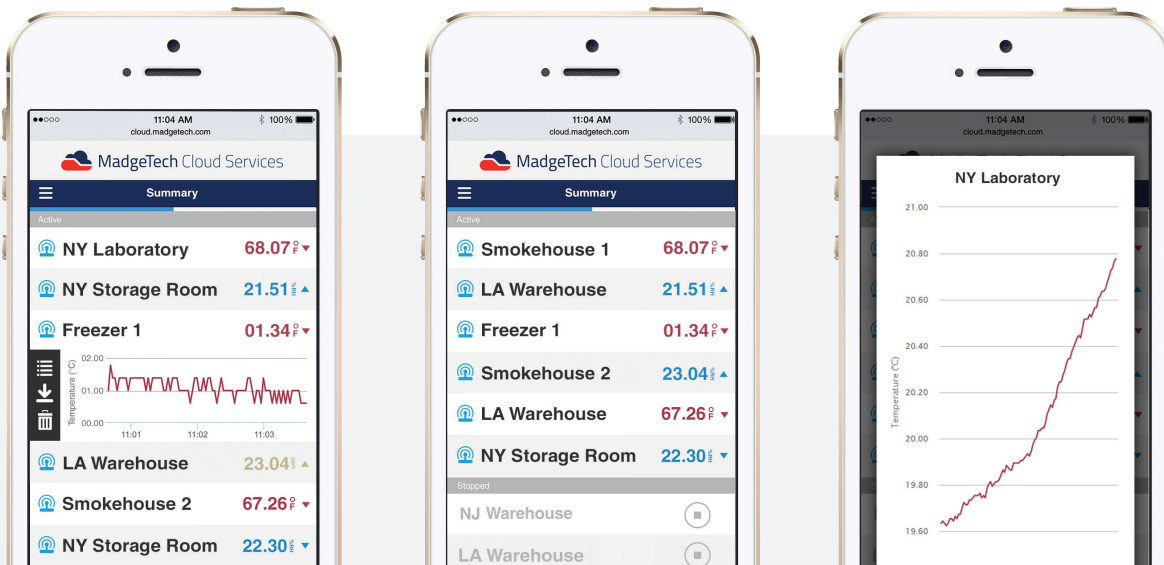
11:04 AM
cloud.madgetech.com
100%
MadgeTech Cloud Services
Summary
Active
NY Laboratory 68.07 °F
NY Storage Room 21.51 %RH
Freezer 1 01.34 °F
02.00
01.00
00.00
Temperature (°C)
11:01 11:02 11:03
LA Warehouse 23.04 %RH
Smokehouse 2 67.26 °F
NY Storage Room 22.30 %RH

11:04 AM
cloud.madgetech.com
100%
MadgeTech Cloud Services
Summary
Active
Smokehouse 1 68.07 °F
LA Warehouse 21.51 %RH
Freezer 1 01.34 °F
Smokehouse 2 23.04 %RH
LA Warehouse 67.26 °F
NY Storage Room 22.30 %RH
Stopped
NJ Warehouse
LA Warehouse

11:04 AM
cloud.madgetech.com
100%
NY Laboratory
21.00
20.80
20.60
20.40
20.20
20.00
19.80
19.60
Temperature (°C)